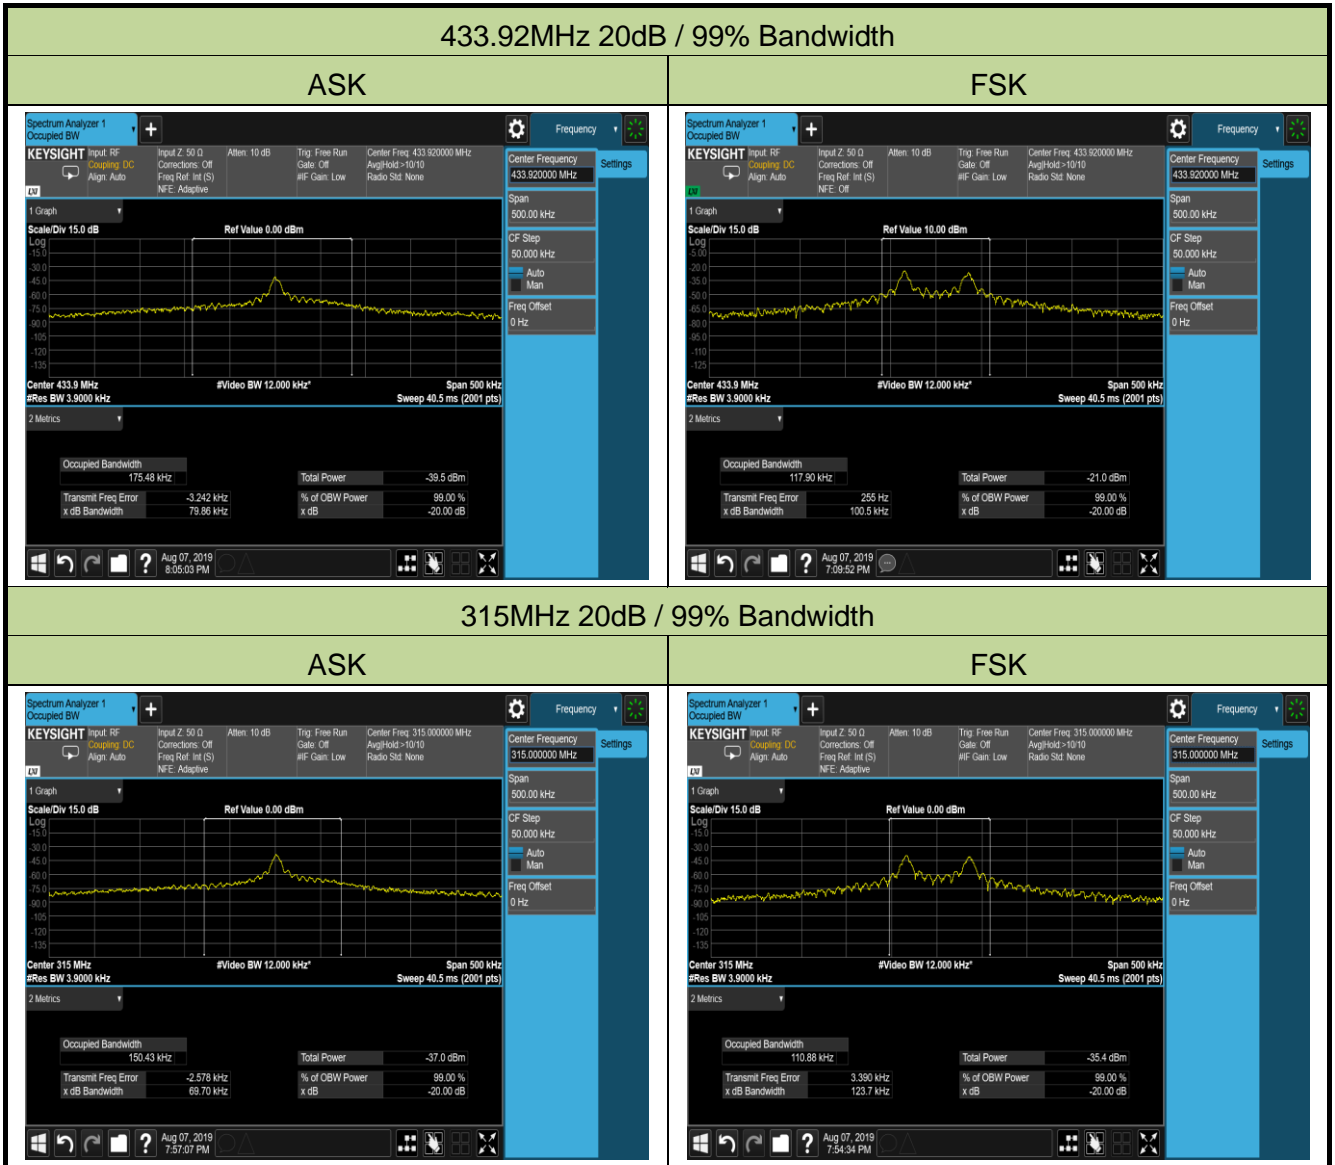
433.92MHz 20dB / 99% Bandwidth

| ASK | FSK |
|---|---|

Spectrum Analyzer 1 Occupied BW
Frequency
KEYSIGHT Input: RF Coupling: DC Align: Auto
Input Z: 50 Ω Corrections: Off Freq Ref: Int (S) NFE: Adaptive
Atten: 10 dB
Trig: Free Run Gate: Off #IF Gain: Low
Center Freq: 433.920000 MHz Avg|Hold:>10/10 Radio Std: None
Center Frequency 433.920000 MHz
Settings
Span 500.00 kHz
CF Step 50.000 kHz Auto Man
Freq Offset 0 Hz
1 Graph
Scale/Div 15.0 dB
Ref Value 0.00 dBm
Log
-15.0 -30.0 -45.0 -60.0 -75.0 -90.0 -105 -120 -135
Center 433.9 MHz #Res BW 3.9000 kHz
#Video BW 12.000 kHz*
Span 500 kHz Sweep 40.5 ms (2001 pts)
2 Metrics
Occupied Bandwidth 175.48 kHz
Total Power -39.5 dBm
Transmit Freq Error -3.242 kHz
x dB Bandwidth 79.86 kHz
% of OBW Power 99.00 %
x dB -20.00 dB
Aug 07, 2019 8:05:03 PM

Spectrum Analyzer 1 Occupied BW
Frequency
KEYSIGHT Input: RF Coupling: DC Align: Auto
Input Z: 50 Ω Corrections: Off Freq Ref: Int (S) NFE: Off
Atten: 10 dB
Trig: Free Run Gate: Off #IF Gain: Low
Center Freq: 433.920000 MHz Avg|Hold:>10/10 Radio Std: None
Center Frequency 433.920000 MHz
Settings
Span 500.00 kHz
CF Step 50.000 kHz Auto Man
Freq Offset 0 Hz
1 Graph
Scale/Div 15.0 dB
Ref Value 10.00 dBm
Log
-5.00 -20.0 -35.0 -50.0 -65.0 -80.0 -95.0 -110 -125
Center 433.9 MHz #Res BW 3.9000 kHz
#Video BW 12.000 kHz*
Span 500 kHz Sweep 40.5 ms (2001 pts)
2 Metrics
Occupied Bandwidth 117.90 kHz
Total Power -21.0 dBm
Transmit Freq Error 255 Hz
x dB Bandwidth 100.5 kHz
% of OBW Power 99.00 %
x dB -20.00 dB
Aug 07, 2019 7:09:52 PM

315MHz 20dB / 99% Bandwidth

| ASK | FSK |
|---|---|

Spectrum Analyzer 1 Occupied BW
Frequency
KEYSIGHT Input: RF Coupling: DC Align: Auto
Input Z: 50 Ω Corrections: Off Freq Ref: Int (S) NFE: Adaptive
Atten: 10 dB
Trig: Free Run Gate: Off #IF Gain: Low
Center Freq: 315.000000 MHz Avg|Hold:>10/10 Radio Std: None
Center Frequency 315.000000 MHz
Settings
Span 500.00 kHz
CF Step 50.000 kHz Auto Man
Freq Offset 0 Hz
1 Graph
Scale/Div 15.0 dB
Ref Value 0.00 dBm
Log
-15.0 -30.0 -45.0 -60.0 -75.0 -90.0 -105 -120 -135
Center 315 MHz #Res BW 3.9000 kHz
#Video BW 12.000 kHz*
Span 500 kHz Sweep 40.5 ms (2001 pts)
2 Metrics
Occupied Bandwidth 150.43 kHz
Total Power -37.0 dBm
Transmit Freq Error -2.578 kHz
x dB Bandwidth 69.70 kHz
% of OBW Power 99.00 %
x dB -20.00 dB
Aug 07, 2019 7:57:07 PM

Spectrum Analyzer 1 Occupied BW
Frequency
KEYSIGHT Input: RF Coupling: DC Align: Auto
Input Z: 50 Ω Corrections: Off Freq Ref: Int (S) NFE: Adaptive
Atten: 10 dB
Trig: Free Run Gate: Off #IF Gain: Low
Center Freq: 315.000000 MHz Avg|Hold:>10/10 Radio Std: None
Center Frequency 315.000000 MHz
Settings
Span 500.00 kHz
CF Step 50.000 kHz Auto Man
Freq Offset 0 Hz
1 Graph
Scale/Div 15.0 dB
Ref Value 0.00 dBm
Log
-15.0 -30.0 -45.0 -60.0 -75.0 -90.0 -105 -120 -135
Center 315 MHz #Res BW 3.9000 kHz
#Video BW 12.000 kHz*
Span 500 kHz Sweep 40.5 ms (2001 pts)
2 Metrics
Occupied Bandwidth 110.88 kHz
Total Power -35.4 dBm
Transmit Freq Error 3.390 kHz
x dB Bandwidth 123.7 kHz
% of OBW Power 99.00 %
x dB -20.00 dB
Aug 07, 2019 7:54:34 PM